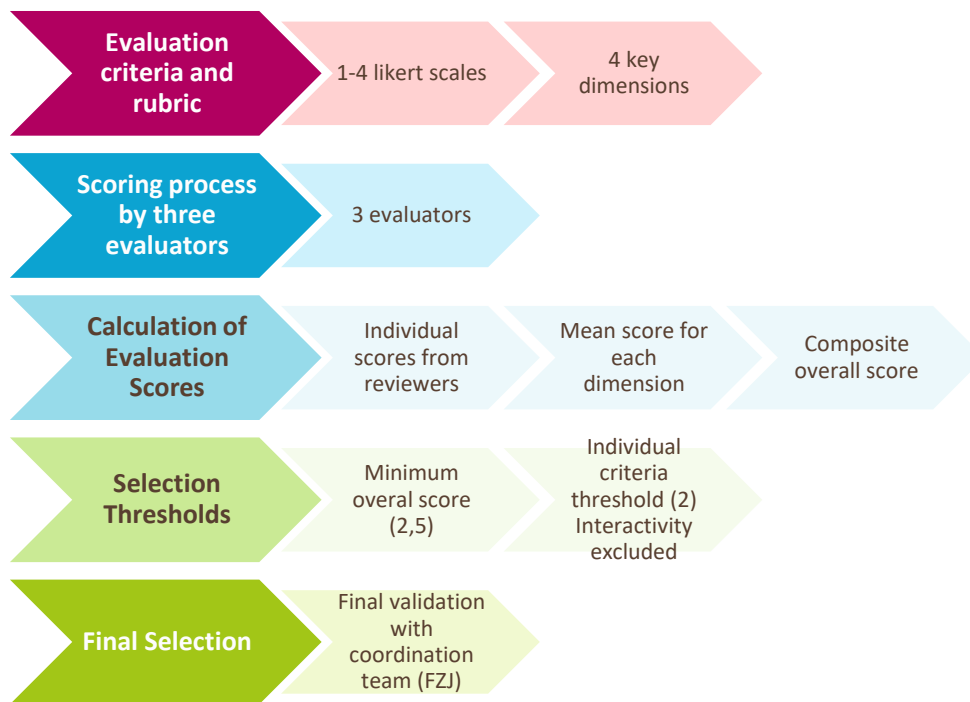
Evaluation criteria and rubric

1-4 likert scales

4 key dimensions

Scoring process by three evaluators

3 evaluators

Calculation of Evaluation Scores

Individual scores from reviewers

Mean score for each dimension

Composite overall score

Selection Thresholds

Minimum overal score (2,5)

Individual criteria threshold (2) Interactivity excluded

Final Selection

Final validation with coordination team (FZJ)